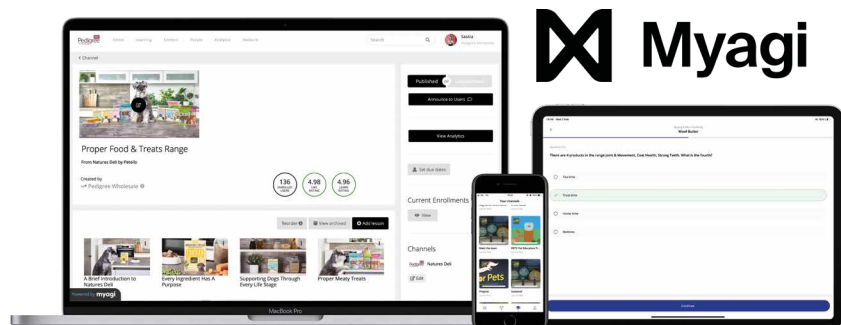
Myagi

Pedigree Home Learning Content People Analytics Network Search Sasha

< Channel

Proper Food & Treats Range

From Natures Deli by Petello

Created by
Pedigree Wholesale

136 ENROLLED USERS
4.98 LIKE RATING
4.96 LEARN RATING

Published

Announce to Users

View Analytics

Set due dates

Current Enrollments

Show

Channels

Natures Deli

Edit

Reorder View archived Add lesson

A Brief Introduction to Natures Deli

Every Ingredient Has A Purpose

Supporting Dogs Through Every Life Stage

Proper Meaty Treats

Powered by myagi

MacBook Pro

Your channels

Pets

There are 4 products in the range Joint & Movement, Coat Health, Strong Teeth. What is the fourth?

Five time

Three time

Continue